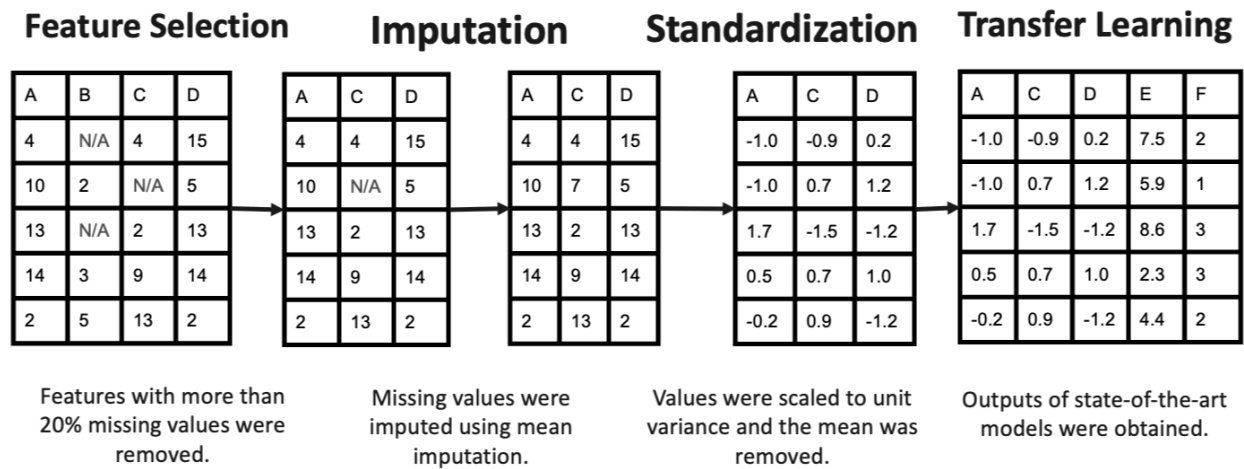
Feature Selection

| A | B | C | D |
|---|---|---|---|
| 4 | N/A | 4 | 15 |
| 10 | 2 | N/A | 5 |
| 13 | N/A | 2 | 13 |
| 14 | 3 | 9 | 14 |
| 2 | 5 | 13 | 2 |

Imputation

| A | C | D |
|---|---|---|
| 4 | 4 | 15 |
| 10 | N/A | 5 |
| 13 | 2 | 13 |
| 14 | 9 | 14 |
| 2 | 13 | 2 |

| A | C | D |
|---|---|---|
| 4 | 4 | 15 |
| 10 | 7 | 5 |
| 13 | 2 | 13 |
| 14 | 9 | 14 |
| 2 | 13 | 2 |

Standardization

| A | C | D |
|---|---|---|
| -1.0 | -0.9 | 0.2 |
| -1.0 | 0.7 | 1.2 |
| 1.7 | -1.5 | -1.2 |
| 0.5 | 0.7 | 1.0 |
| -0.2 | 0.9 | -1.2 |

Transfer Learning

| A | C | D | E | F |
|---|---|---|---|---|
| -1.0 | -0.9 | 0.2 | 7.5 | 2 |
| -1.0 | 0.7 | 1.2 | 5.9 | 1 |
| 1.7 | -1.5 | -1.2 | 8.6 | 3 |
| 0.5 | 0.7 | 1.0 | 2.3 | 3 |
| -0.2 | 0.9 | -1.2 | 4.4 | 2 |

Features with more than 20% missing values were removed.

Missing values were imputed using mean imputation.

Values were scaled to unit variance and the mean was removed.

Outputs of state-of-the-art models were obtained.